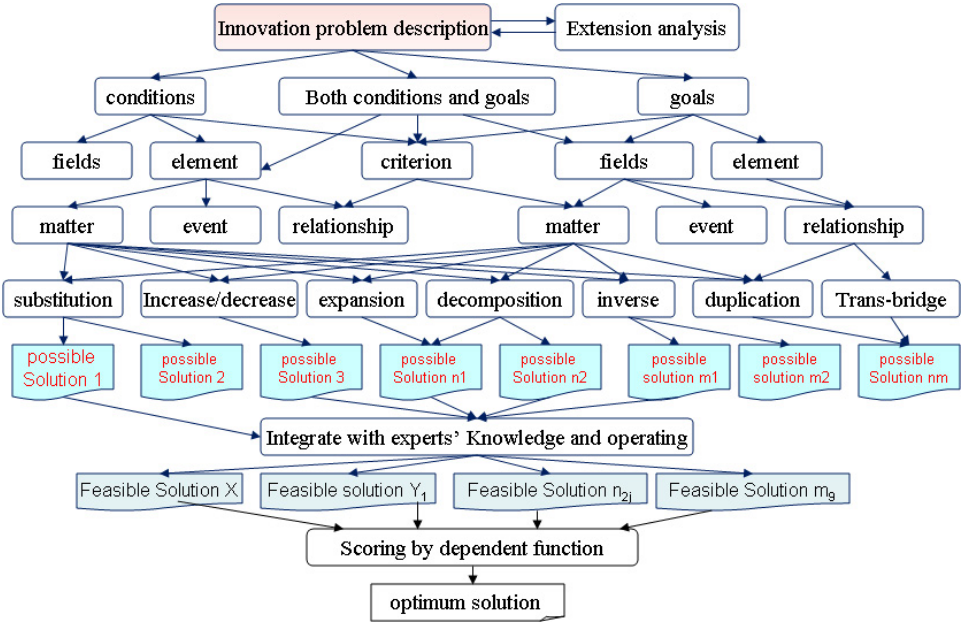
Innovation problem description
Extension analysis
conditions
Both conditions and goals
goals
fields
element
criterion
fields
element
matter
event
relationship
matter
event
relationship
substitution
Increase/decrease
expansion
decomposition
inverse
duplication
Trans-bridge
possible Solution 1
possible Solution 2
possible Solution 3
possible Solution n1
possible Solution n2
possible solution m1
possible solution m2
possible Solution nm
Integrate with experts' Knowledge and operating
Feasible Solution X
Feasible solution $Y_1$
Feasible Solution $n_{2j}$
Feasible Solution $m_9$
Scoring by dependent function
optimum solution